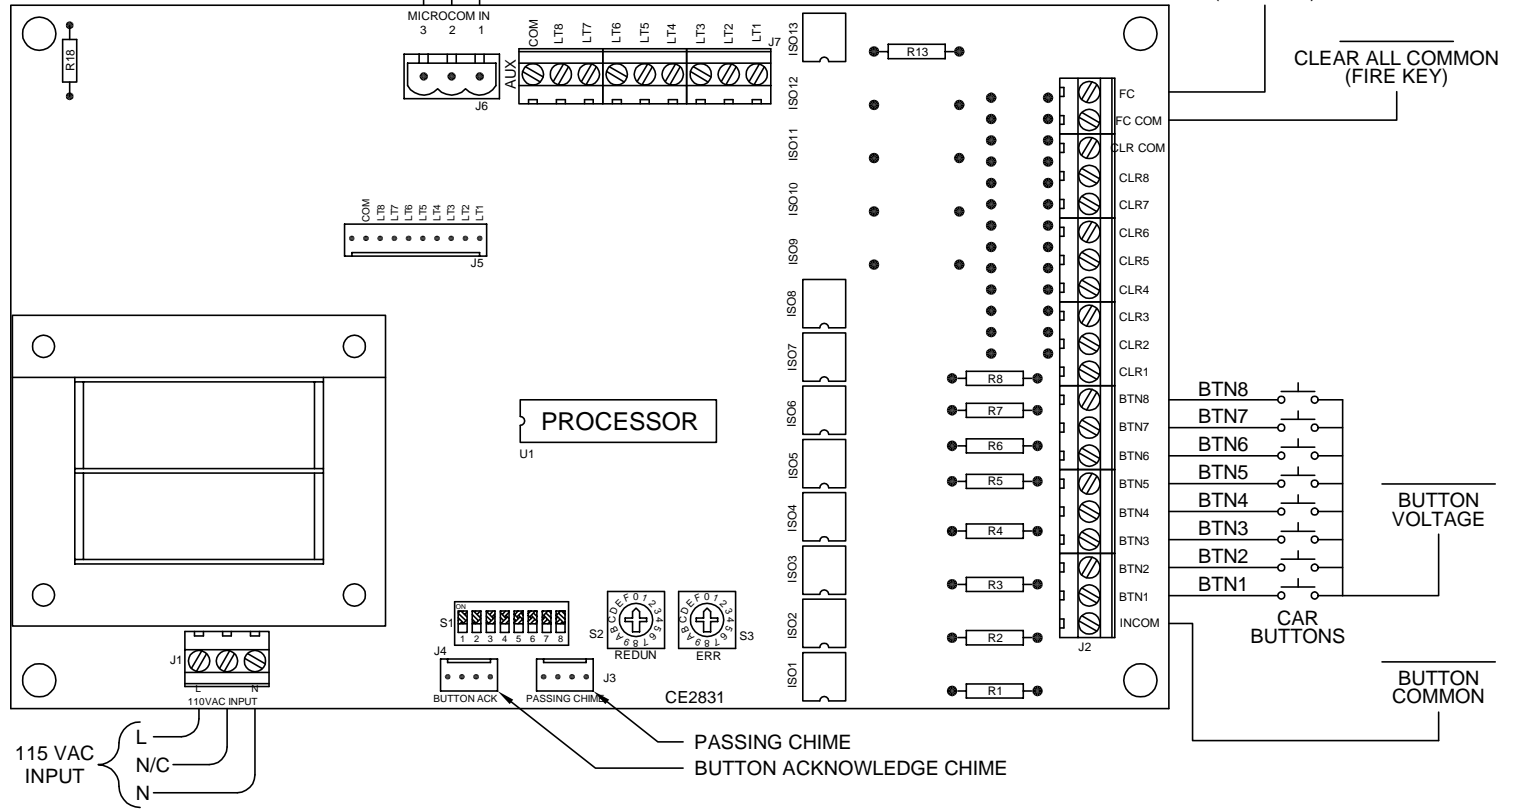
MICROCOM IN
3 2 1
J6
R18
AUX
COM LT8 LT7 LT6 LT5 LT4 LT3 LT2 LT1
J7
COM LT8 LT7 LT6 LT5 LT4 LT3 LT2 LT1
J5
ISO13
ISO12
ISO11
ISO10
ISO9
ISO8
ISO7
ISO6
ISO5
ISO4
ISO3
ISO2
ISO1
R13
R8
R7
R6
R5
R4
R3
R2
R1
CLEAR ALL COMMON
(FIRE KEY)
FC
FC COM
CLR COM
CLR8
CLR7
CLR6
CLR5
CLR4
CLR3
CLR2
CLR1
BTN8
BTN7
BTN6
BTN5
BTN4
BTN3
BTN2
BTN1
INCOM
J2
BTN8
BTN7
BTN6
BTN5
BTN4
BTN3
BTN2
BTN1
BUTTON
VOLTAGE
CAR
BUTTONS
BUTTON
COMMON
PROCESSOR
U1
S1
ON
1 2 3 4 5 6 7 8
S2
REDUN
S3
ERR
J4
BUTTON ACK
J3
PASSING CHIME
CE2831
J1
L N
110VAC INPUT
115 VAC
INPUT
L
N/C
N
PASSING CHIME
BUTTON ACKNOWLEDGE CHIME